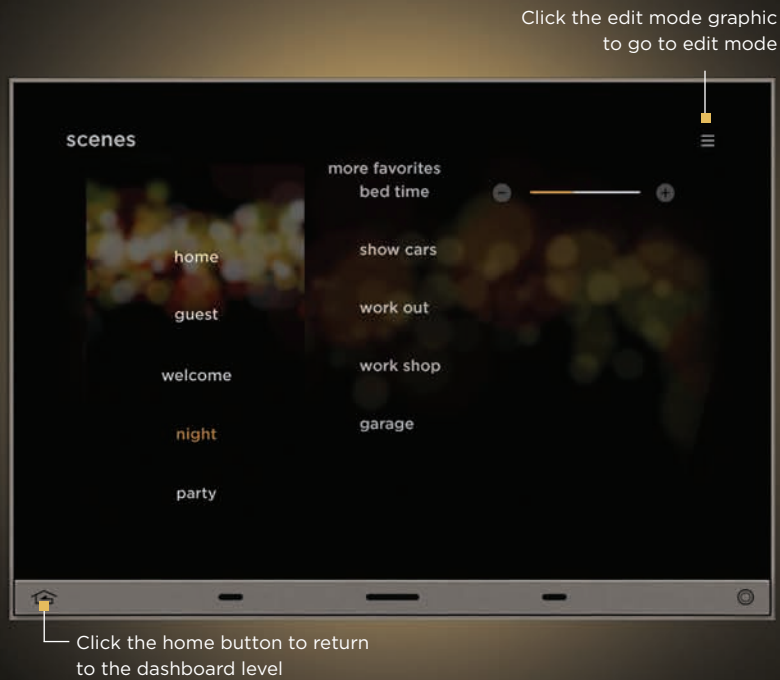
Click the edit mode graphic to go to edit mode

scenes

home

guest

welcome

night

party

more favorites

bed time

show cars

work out

work shop

garage

Click the home button to return to the dashboard level